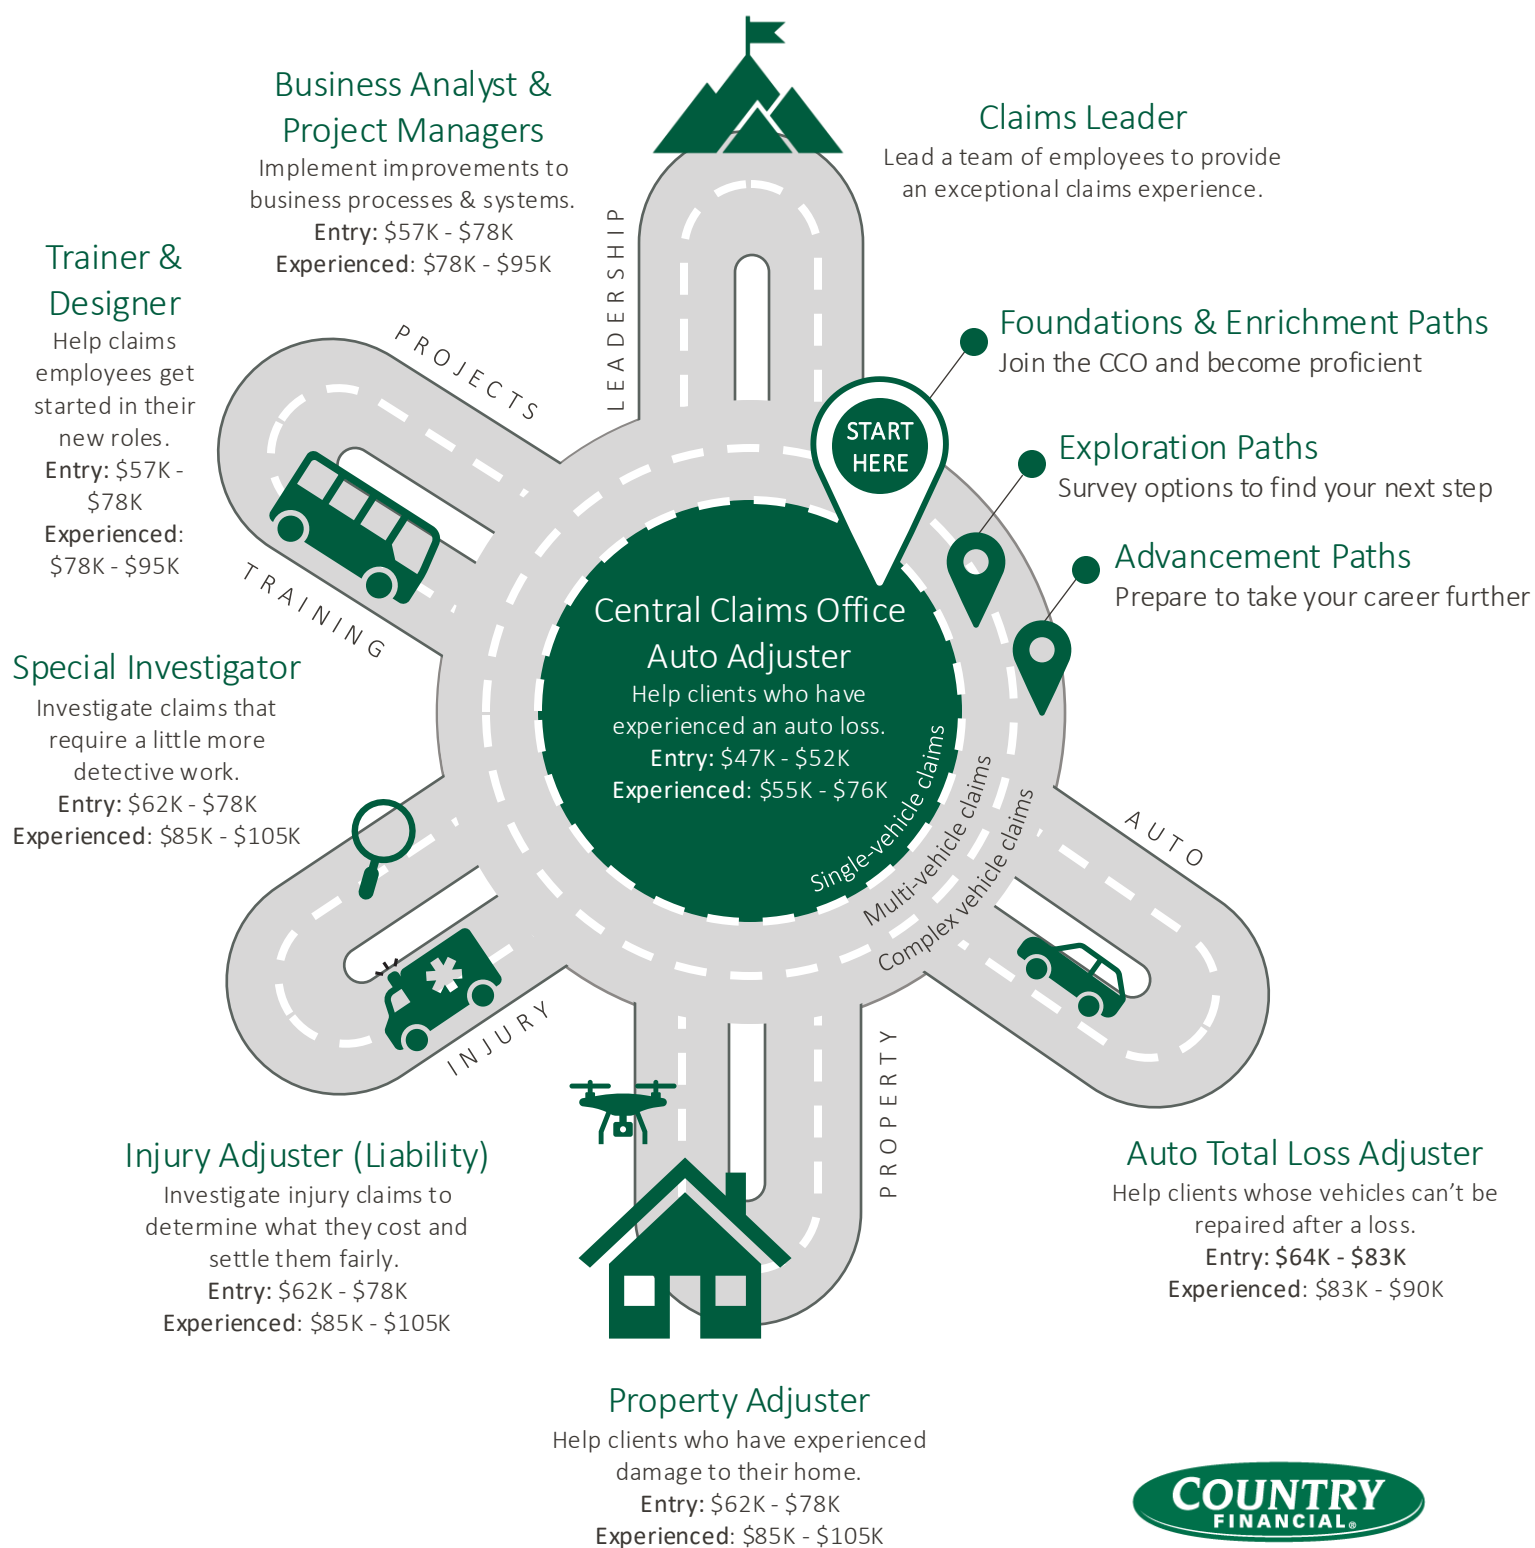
Business Analyst & Project Managers
Implement improvements to business processes & systems.
Entry: \$57K - \$78K
Experienced: \$78K - \$95K

Claims Leader
Lead a team of employees to provide an exceptional claims experience.

Trainer & Designer
Help claims employees get started in their new roles.
Entry: \$57K - \$78K
Experienced: \$78K - \$95K

LEADERSHIP

PROJECTS

Foundations & Enrichment Paths
Join the CCO and become proficient

START HERE

Exploration Paths
Survey options to find your next step

Advancement Paths
Prepare to take your career further

TRAINING

Central Claims Office Auto Adjuster
Help clients who have experienced an auto loss.
Entry: \$47K - \$52K
Experienced: \$55K - \$76K

Special Investigator
Investigate claims that require a little more detective work.
Entry: \$62K - \$78K
Experienced: \$85K - \$105K

Single-vehicle claims
Multi-vehicle claims
Complex vehicle claims

AUTO

INJURY

PROPERTY

Injury Adjuster (Liability)
Investigate injury claims to determine what they cost and settle them fairly.
Entry: \$62K - \$78K
Experienced: \$85K - \$105K

Auto Total Loss Adjuster
Help clients whose vehicles can't be repaired after a loss.
Entry: \$64K - \$83K
Experienced: \$83K - \$90K

Property Adjuster
Help clients who have experienced damage to their home.
Entry: \$62K - \$78K
Experienced: \$85K - \$105K

COUNTRY FINANCIAL®